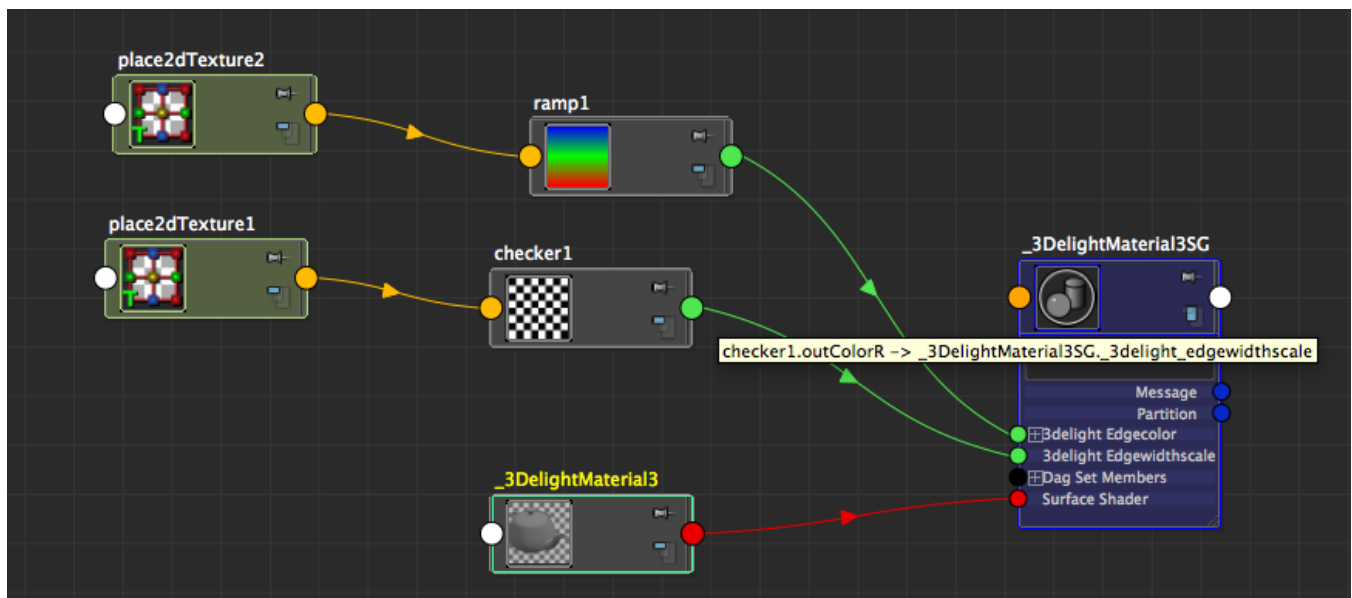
place2dTexture2

ramp1

place2dTexture1

checker1

_3DelightMaterial3SG

checker1.outColorR -> _3DelightMaterial3SG._3delight_edgewidthscale

Message

Partition

3delight Edgecolor

3delight Edgewidthscale

Dag Set Members

Surface Shader

_3DelightMaterial3